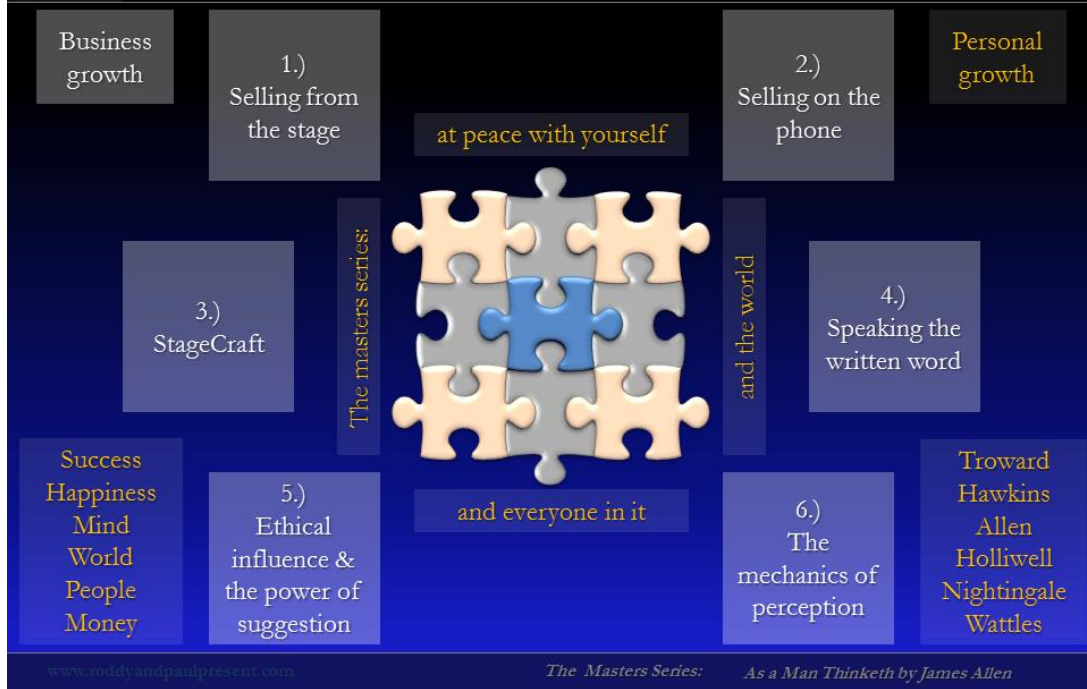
Business growth

1.) Selling from the stage

2.) Selling on the phone

Personal growth

at peace with yourself

The masters series:

and the world

3.) StageCraft

4.) Speaking the written word

Success
Happiness
Mind
World
People
Money

5.) Ethical influence & the power of suggestion

and everyone in it

6.) The mechanics of perception

Troward
Hawkins
Allen
Holliwell
Nightingale
Wattles

www.roddyandpaulpresent.com

The Masters Series: As a Man Thinketh by James Allen